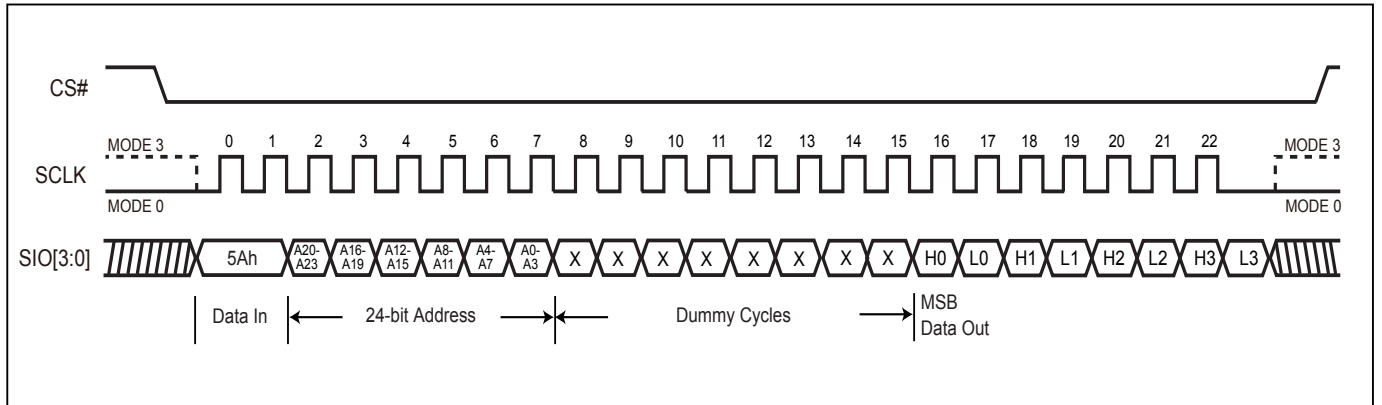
CS#

MODE 3
0 1 2 3 4 5 6 7 8 9 10 11 12 13 14 15 16 17 18 19 20 21 22
MODE 3
SCLK
MODE 0
MODE 0

SIO[3:0]
5Ah
A20-A23
A16-A19
A12-A15
A8-A11
A4-A7
A0-A3
X X X X X X X X
H0 L0 H1 L1 H2 L2 H3 L3

Data In
24-bit Address
Dummy Cycles
MSB
Data Out